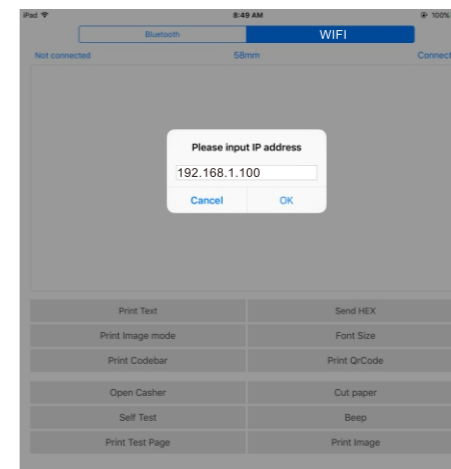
iPad
8:49 AM
100%
Bluetooth
WIFI
Not connected
58mm
Connect

Please input IP address
192.168.1.100
Cancel
OK

Print Text
Send HEX
Print Image mode
Font Size
Print Codebar
Print QrCode
Open Casher
Cut paper
Self Test
Beep
Print Test Page
Print Image